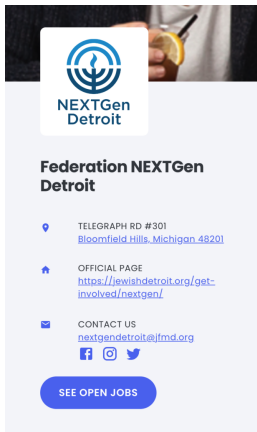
NEXTGen Detroit

Federation NEXTGen Detroit

TELEGRAPH RD #301
Bloomfield Hills, Michigan 48201

OFFICIAL PAGE
https://jewishdetroit.org/get-involved/nextgen/

CONTACT US
nextgendetroit@jfmd.org

SEE OPEN JOBS